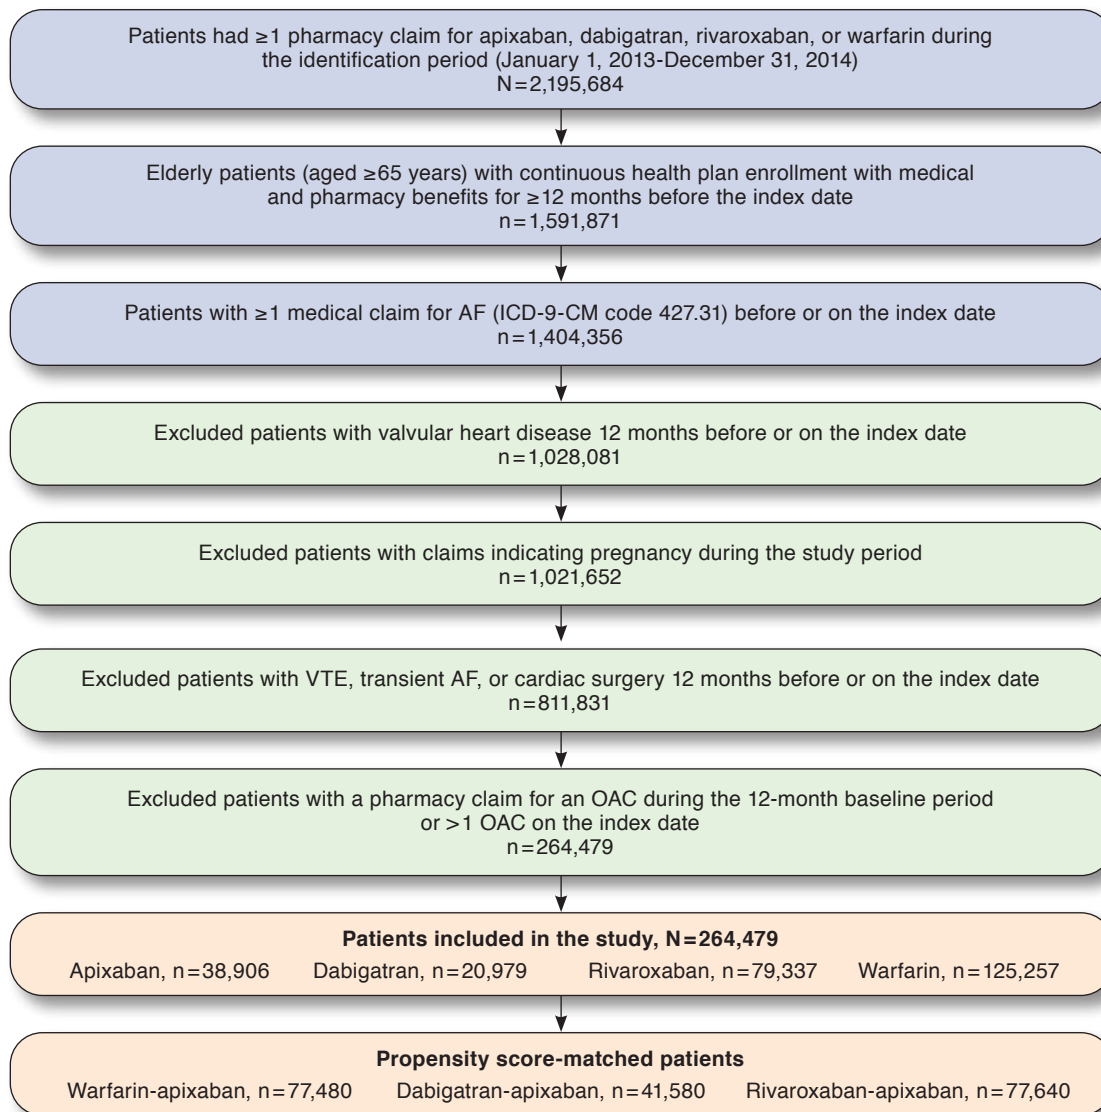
Patients had ≥1 pharmacy claim for apixaban, dabigatran, rivaroxaban, or warfarin during the identification period (January 1, 2013-December 31, 2014)
N = 2,195,684

Elderly patients (aged ≥65 years) with continuous health plan enrollment with medical and pharmacy benefits for ≥12 months before the index date
n = 1,591,871

Patients with ≥1 medical claim for AF (ICD-9-CM code 427.31) before or on the index date
n = 1,404,356

Excluded patients with valvular heart disease 12 months before or on the index date
n = 1,028,081

Excluded patients with claims indicating pregnancy during the study period
n = 1,021,652

Excluded patients with VTE, transient AF, or cardiac surgery 12 months before or on the index date
n = 811,831

Excluded patients with a pharmacy claim for an OAC during the 12-month baseline period or >1 OAC on the index date
n = 264,479

**Patients included in the study, N = 264,479**
Apixaban, n = 38,906 Dabigatran, n = 20,979 Rivaroxaban, n = 79,337 Warfarin, n = 125,257

**Propensity score-matched patients**
Warfarin-apixaban, n = 77,480 Dabigatran-apixaban, n = 41,580 Rivaroxaban-apixaban, n = 77,640